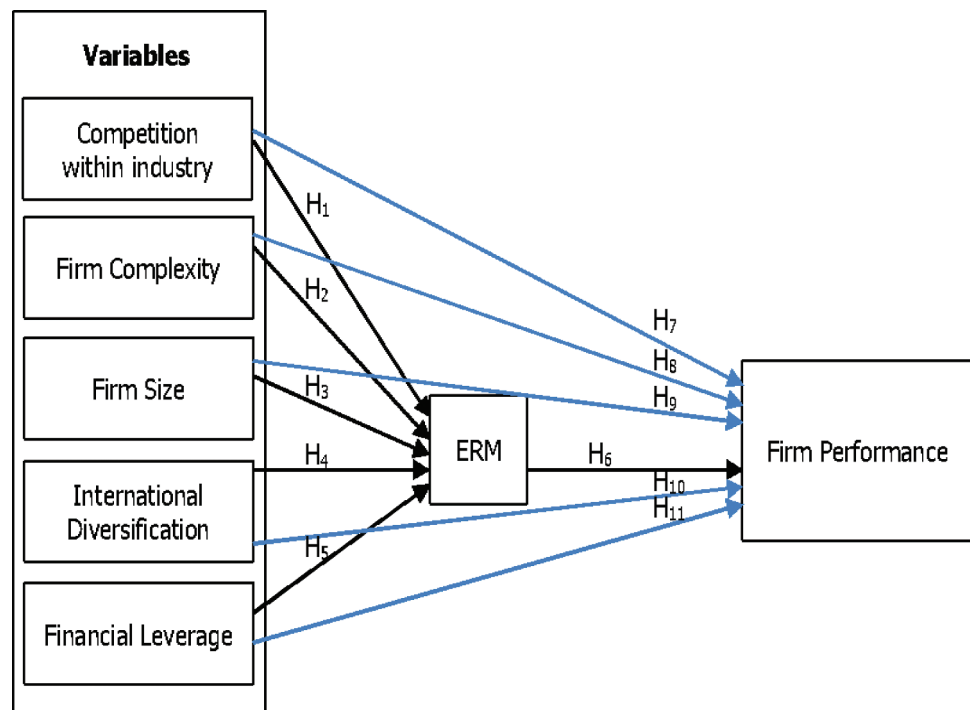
Variables

Competition within industry

Firm Complexity

Firm Size

International Diversification

Financial Leverage

$H_1$

$H_2$

$H_3$

$H_4$

$H_5$

ERM

$H_6$

$H_7$

$H_8$

$H_9$

$H_{10}$

$H_{11}$

Firm Performance